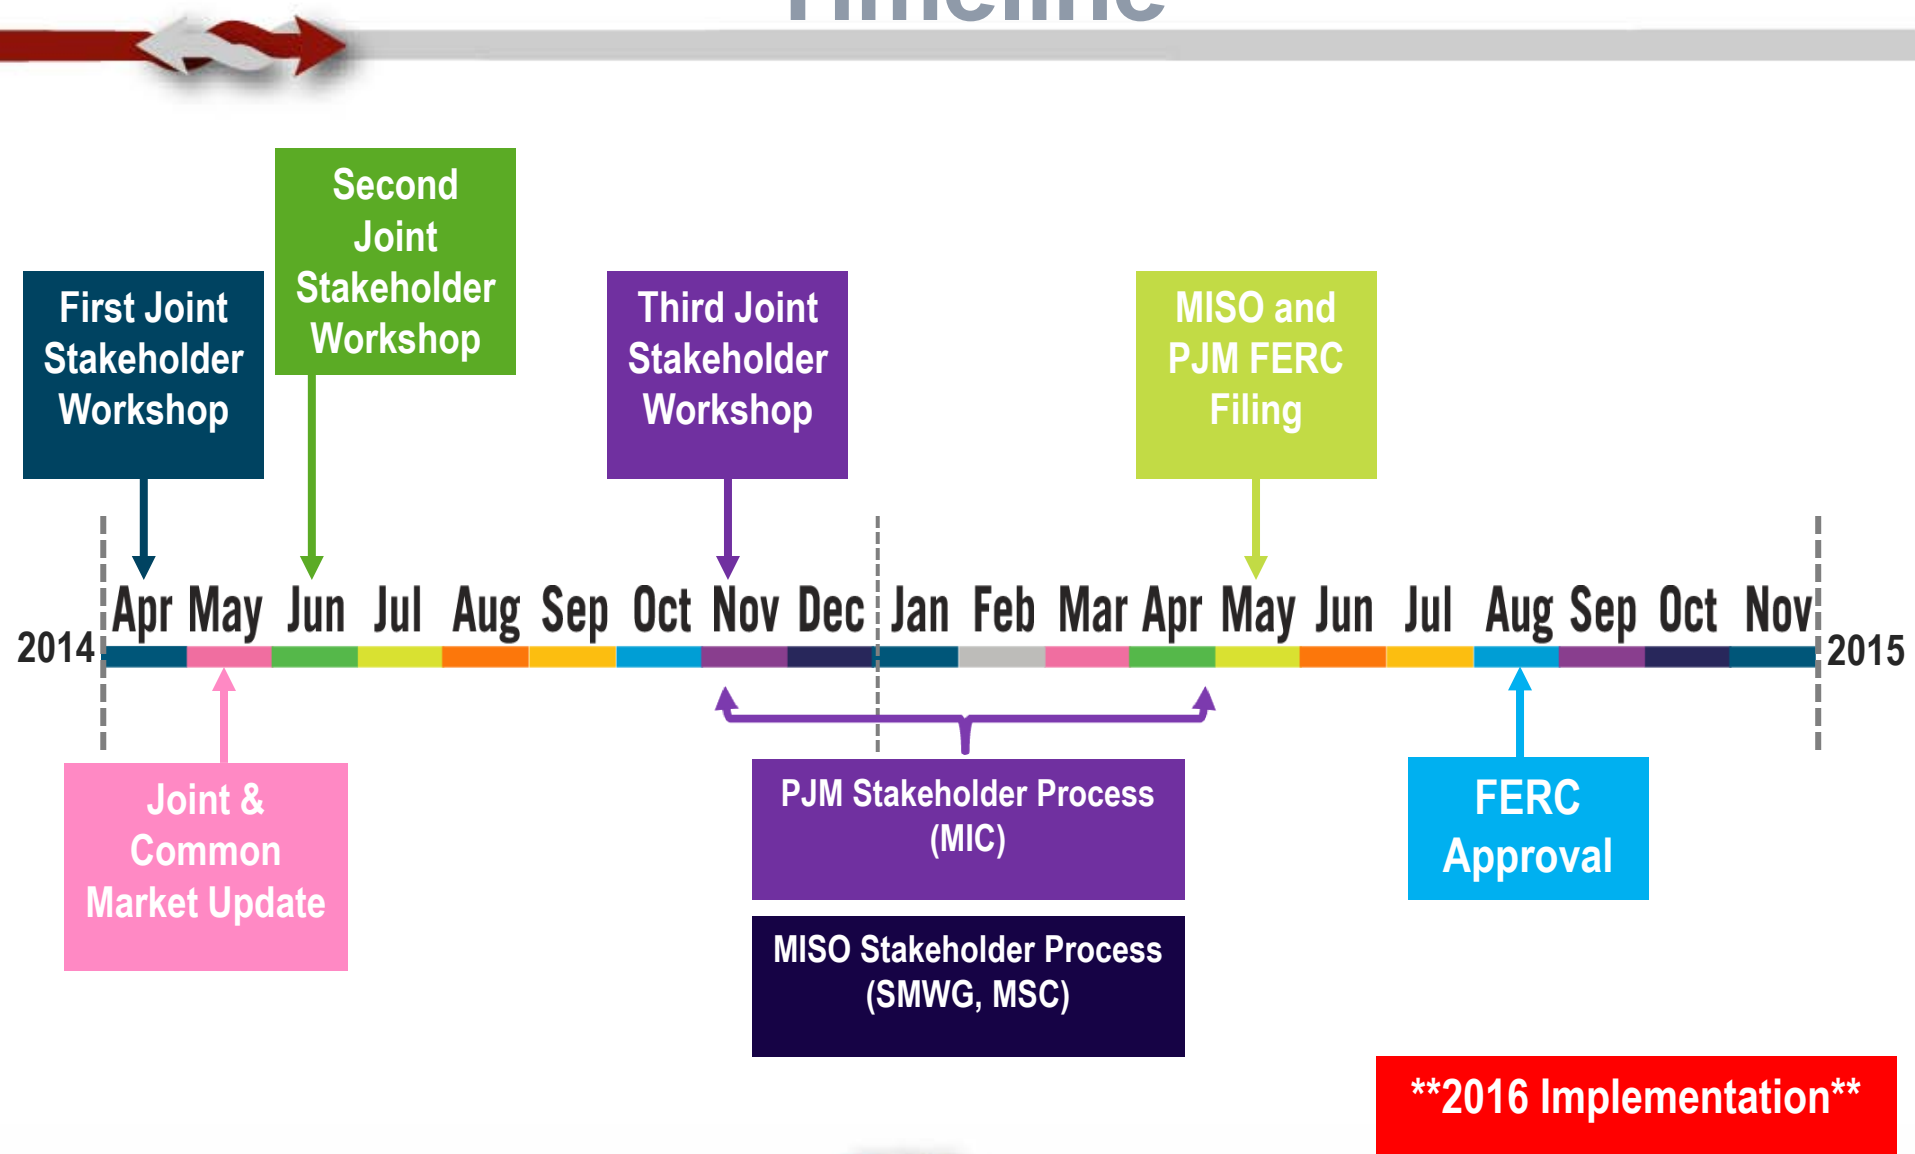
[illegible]

Second Joint Stakeholder Workshop

First Joint Stakeholder Workshop

Third Joint Stakeholder Workshop

MISO and PJM FERC Filing

2014 Apr May Jun Jul Aug Sep Oct Nov Dec Jan Feb Mar Apr May Jun Jul Aug Sep Oct Nov 2015

Joint & Common Market Update

PJM Stakeholder Process (MIC)

MISO Stakeholder Process (SMWG, MSC)

FERC Approval

**2016 Implementation**